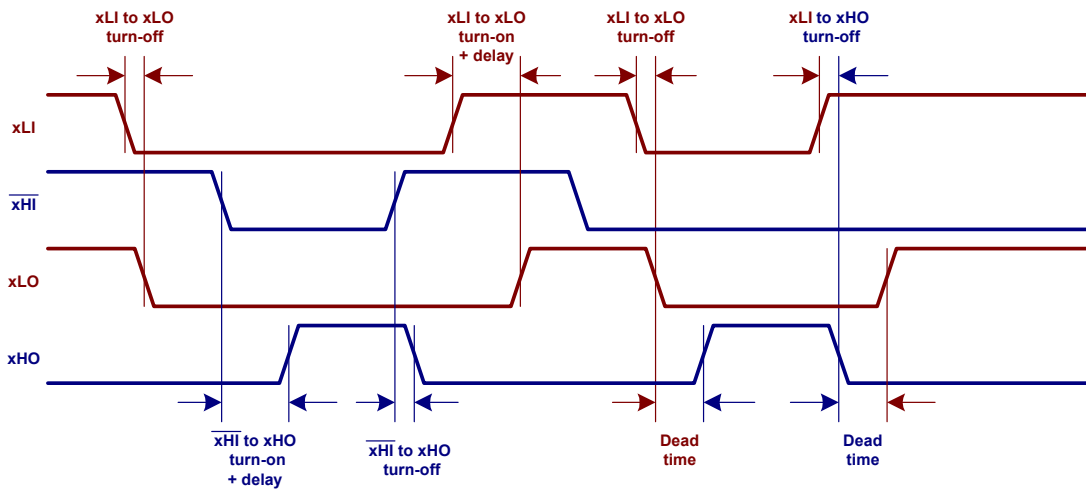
xLI to xLO turn-off

xLI to xLO turn-on + delay

xLI to xLO turn-off

xLI to xHO turn-off

xLI

$\overline{xHI}$

xLO

xHO

$\overline{xHI}$ to xHO turn-on + delay

$\overline{xHI}$ to xHO turn-off

Dead time

Dead time